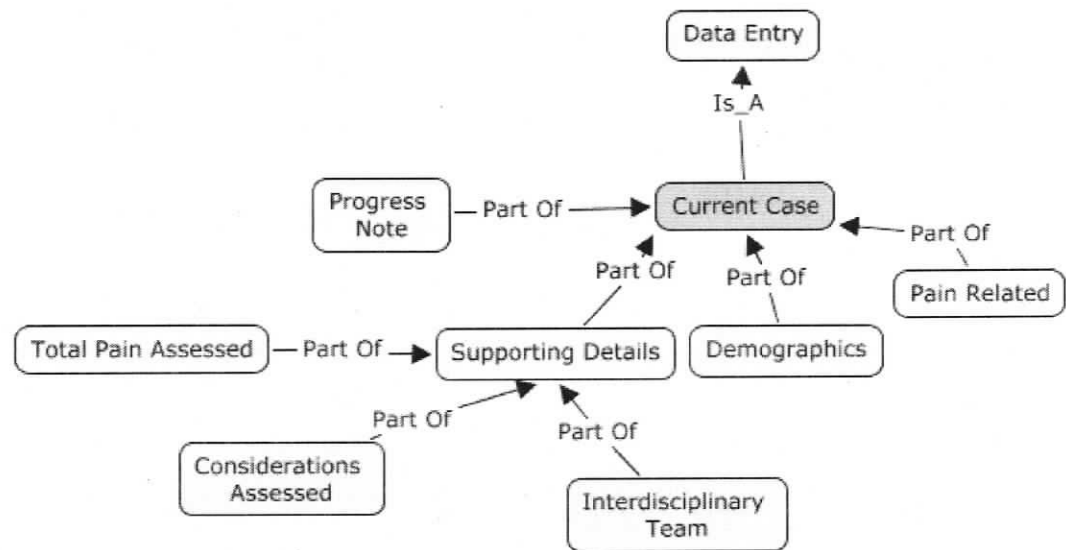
Data Entry

Is_A

Progress Note

Part Of

Current Case

Part Of

Part Of

Part Of

Pain Related

Total Pain Assessed

Part Of

Supporting Details

Demographics

Part Of

Part Of

Considerations Assessed

Interdisciplinary Team